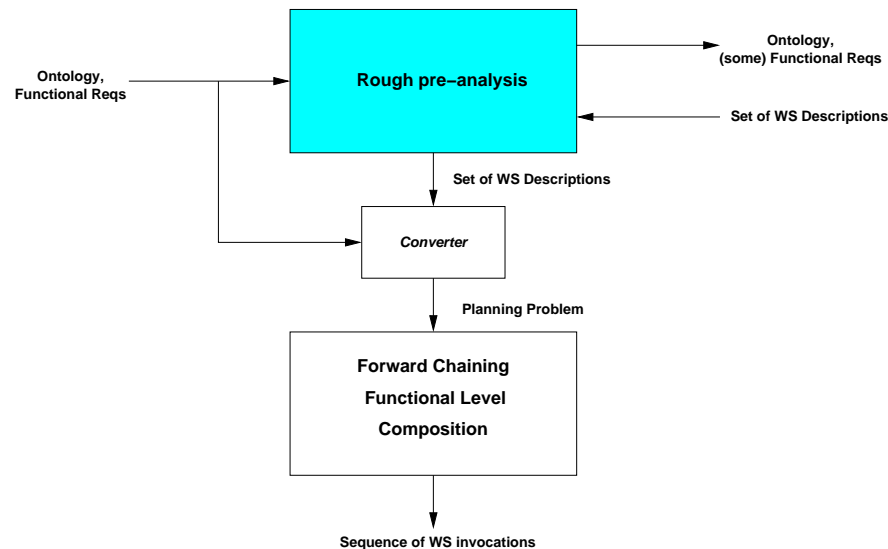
Ontology,
Functional Reqs

Rough pre−analysis

Ontology,
(some) Functional Reqs

Set of WS Descriptions

Set of WS Descriptions

Converter

Planning Problem

Forward Chaining
Functional Level
Composition

Sequence of WS invocations